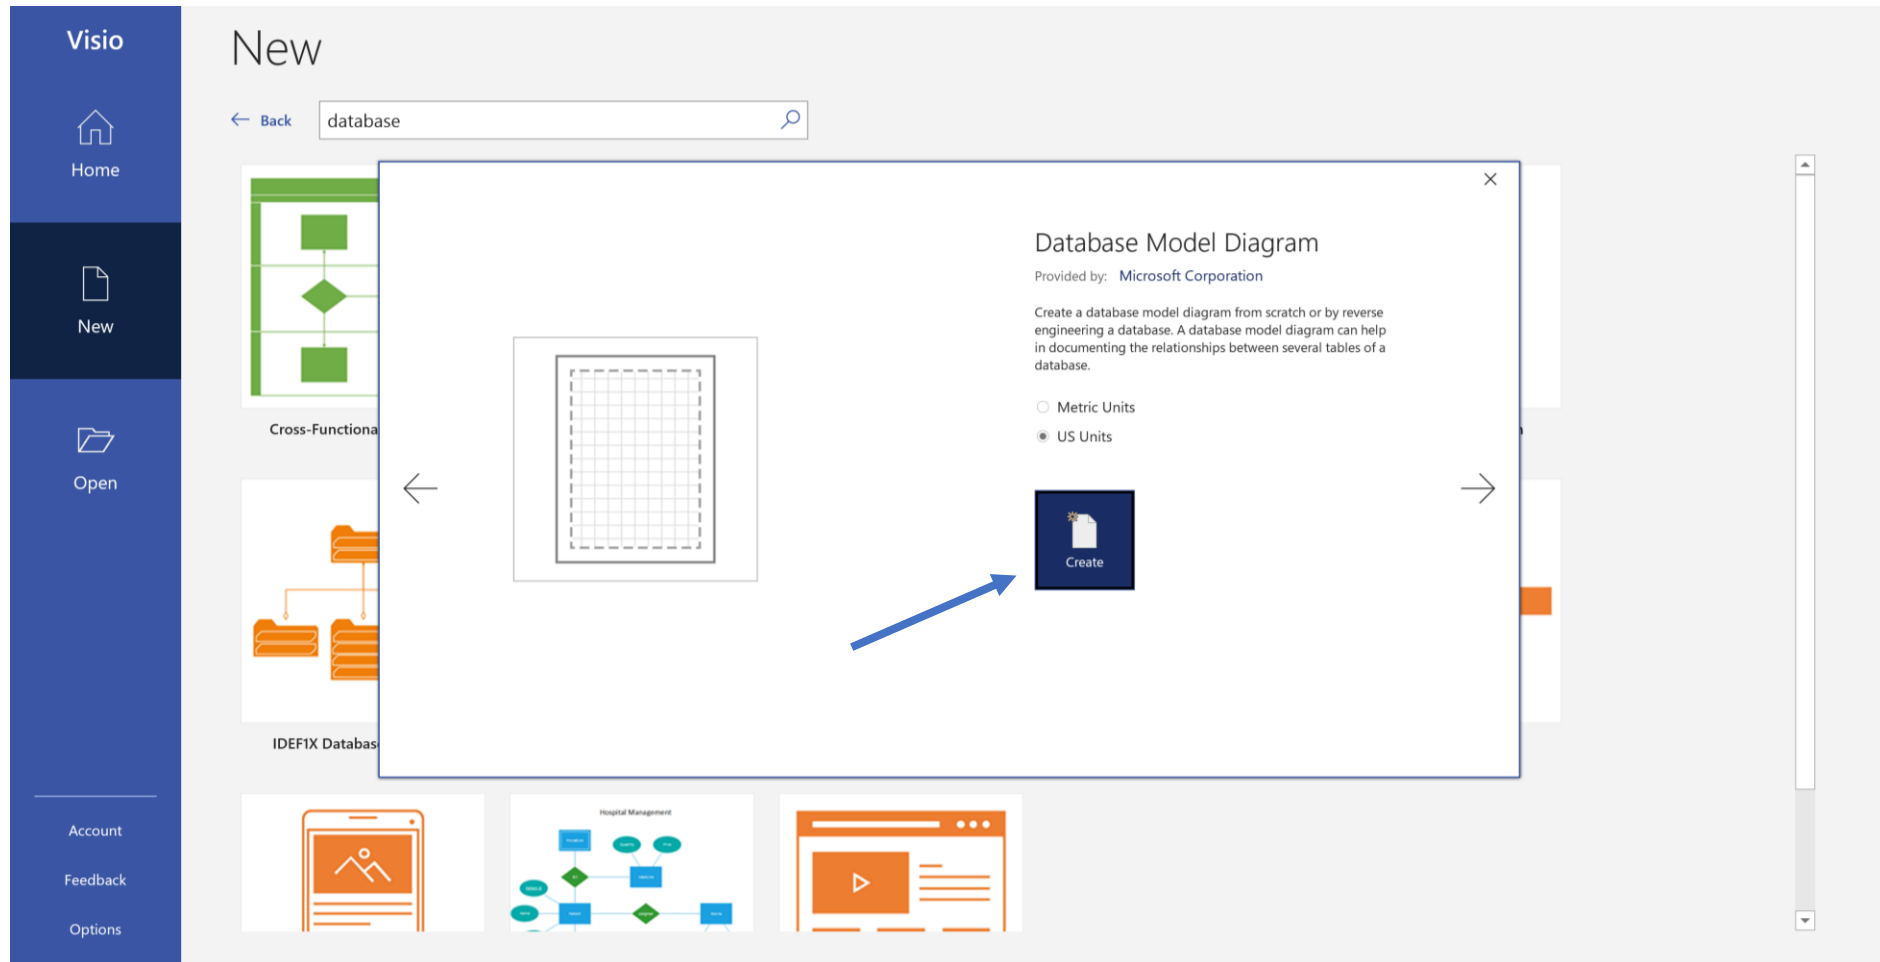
Visio

Home

New

Open

Account

Feedback

Options

New

Back

database

Cross-Functiona

IDEF1X Databas

Database Model Diagram

Provided by: Microsoft Corporation

Create a database model diagram from scratch or by reverse engineering a database. A database model diagram can help in documenting the relationships between several tables of a database.

Metric Units

US Units

Create

Hospital Management